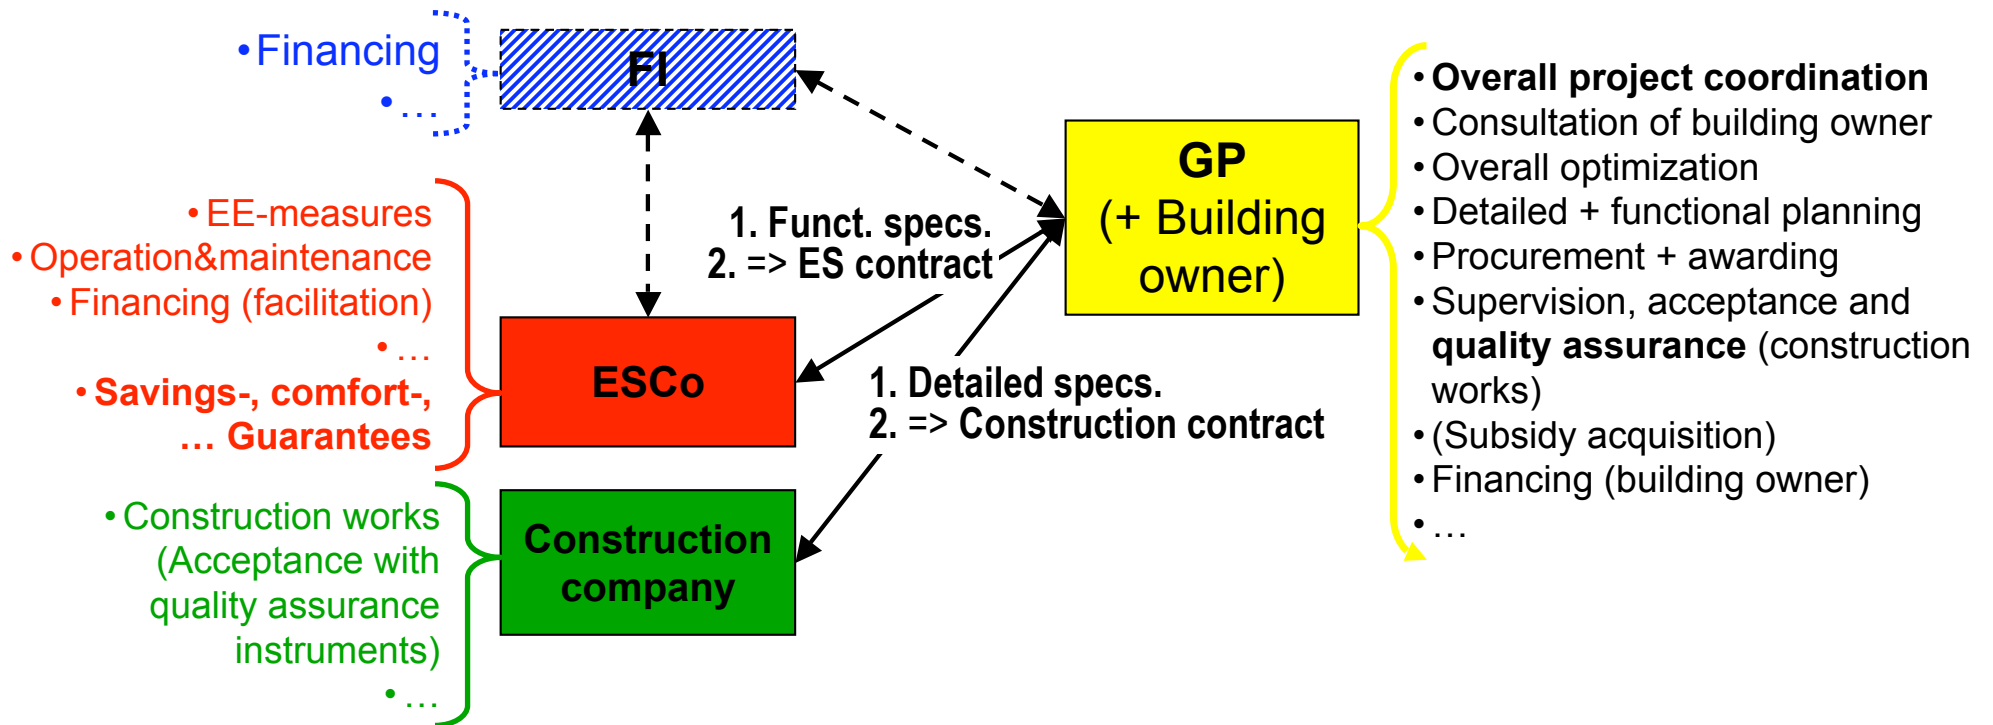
• Financing
• …

FI

GP
(+ Building owner)

• Overall project coordination
• Consultation of building owner
• Overall optimization
• Detailed + functional planning
• Procurement + awarding
• Supervision, acceptance and quality assurance (construction works)
• (Subsidy acquisition)
• Financing (building owner)
• …

• EE-measures
• Operation&maintenance
• Financing (facilitation)
• …
• Savings-, comfort-, … Guarantees

1. Funct. specs.
2. => ES contract

ESCo

1. Detailed specs.
2. => Construction contract

• Construction works (Acceptance with quality assurance instruments)
• …

Construction company